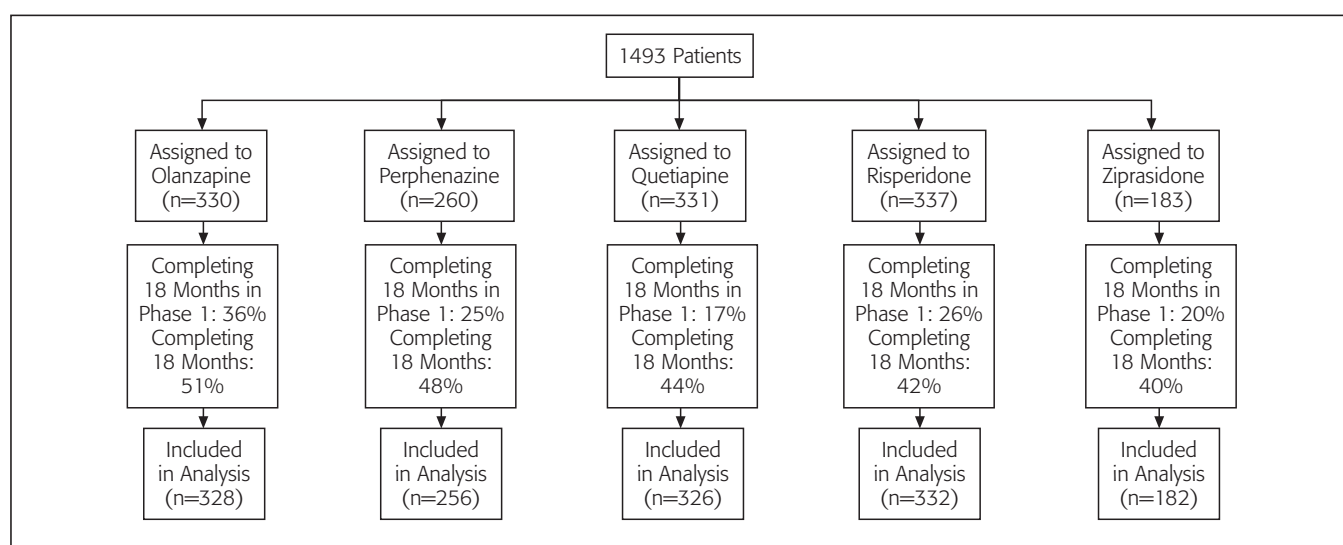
1493 Patients

Assigned to Olanzapine (n=330)

Completing 18 Months in Phase 1: 36% Completing 18 Months: 51%

Included in Analysis (n=328)

Assigned to Perphenazine (n=260)

Completing 18 Months in Phase 1: 25% Completing 18 Months: 48%

Included in Analysis (n=256)

Assigned to Quetiapine (n=331)

Completing 18 Months in Phase 1: 17% Completing 18 Months: 44%

Included in Analysis (n=326)

Assigned to Risperidone (n=337)

Completing 18 Months in Phase 1: 26% Completing 18 Months: 42%

Included in Analysis (n=332)

Assigned to Ziprasidone (n=183)

Completing 18 Months in Phase 1: 20% Completing 18 Months: 40%

Included in Analysis (n=182)